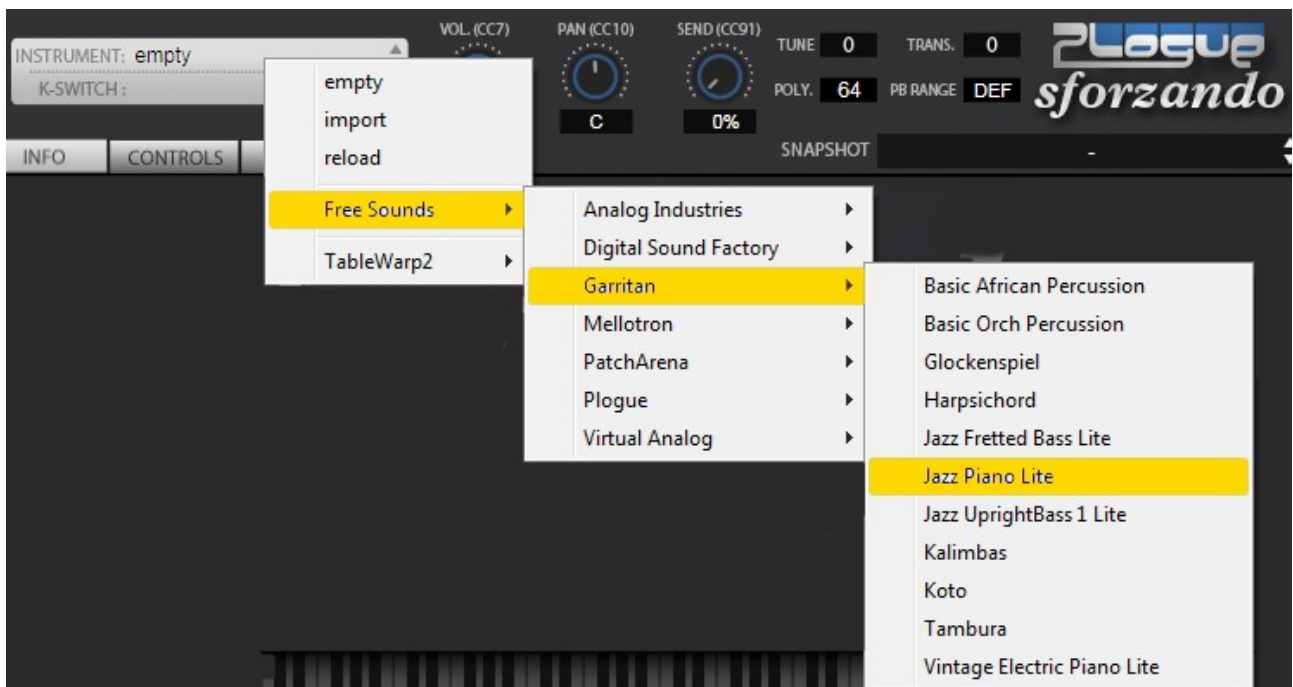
INSTRUMENT: empty
K-SWITCH :
VOL. (CC7)
PAN (CC10)
SEND (CC91)
TUNE 0
TRANS. 0
POLY. 64
PB RANGE DEF
Plogue
sforzando
C
0%
SNAPSHOT
-
INFO
CONTROLS

empty
import
reload
Free Sounds
TableWarp2

Analog Industries
Digital Sound Factory
Garritan
Mellotron
PatchArena
Plogue
Virtual Analog

Basic African Percussion
Basic Orch Percussion
Glockenspiel
Harpsichord
Jazz Fretted Bass Lite
Jazz Piano Lite
Jazz UprightBass 1 Lite
Kalimbas
Koto
Tambura
Vintage Electric Piano Lite